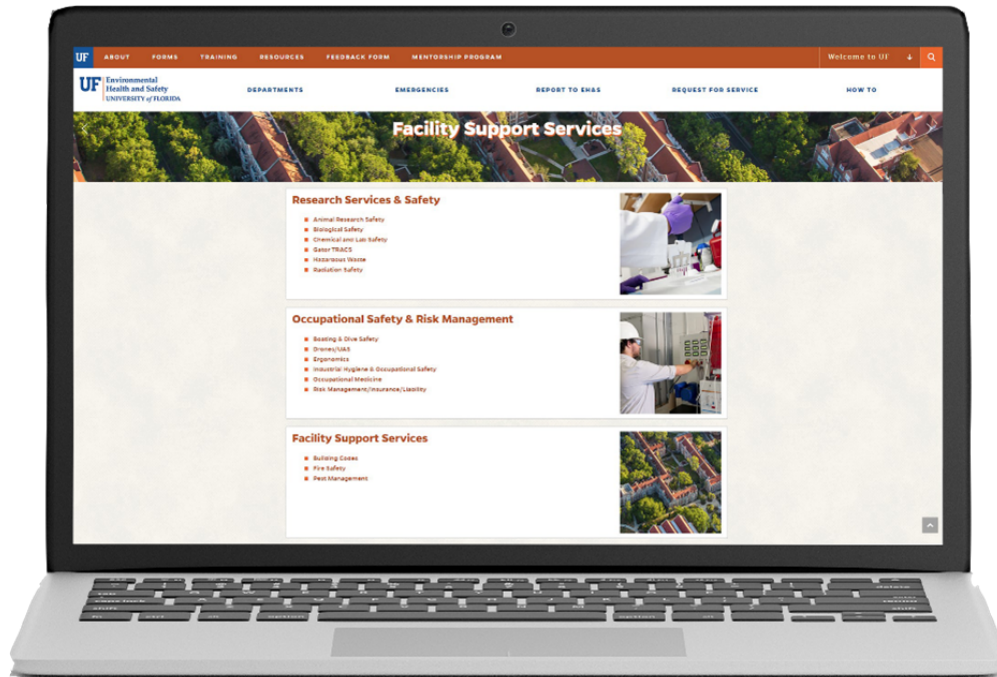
UF ABOUT FORMS TRAINING RESOURCES FEEDBACK FORM MENTORSHIP PROGRAM Welcome to UF

UF Environmental Health and Safety UNIVERSITY of FLORIDA

DEPARTMENTS EMERGENCIES REPORT TO EH&S REQUEST FOR SERVICE HOW TO

Facility Support Services

Research Services & Safety

- Animal Research Safety
- Biological Safety
- Chemical and Lab Safety
- Gator TRACS
- Hazardous Waste
- Radiation Safety

Occupational Safety & Risk Management

- Boating & Dive Safety
- Drones/UAS
- Ergonomics
- Industrial Hygiene & Occupational Safety
- Occupational Medicine
- Risk Management/Insurance/Liability

Facility Support Services

- Building Codes
- Fire Safety
- Pest Management